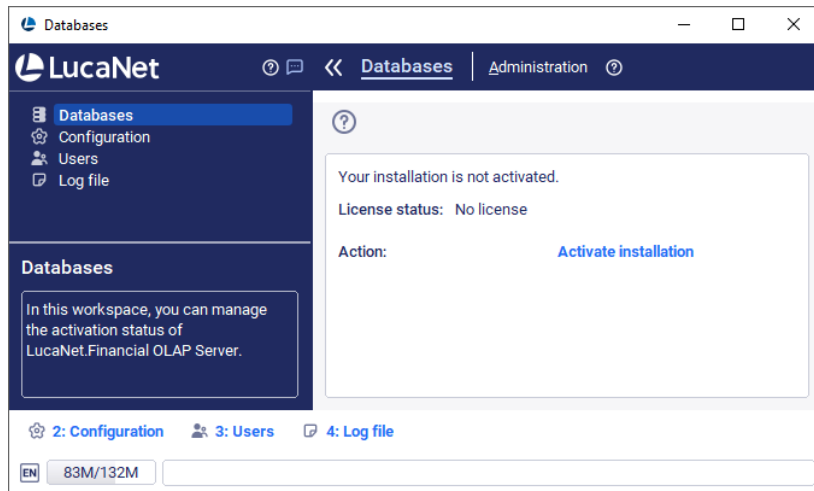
Databases

LucaNet

Databases | Administration

Databases
Configuration
Users
Log file

Databases

In this workspace, you can manage the activation status of LucaNet.Financial OLAP Server.

Your installation is not activated.

License status: No license

Action: Activate installation

2: Configuration 3: Users 4: Log file

EN 83M/132M